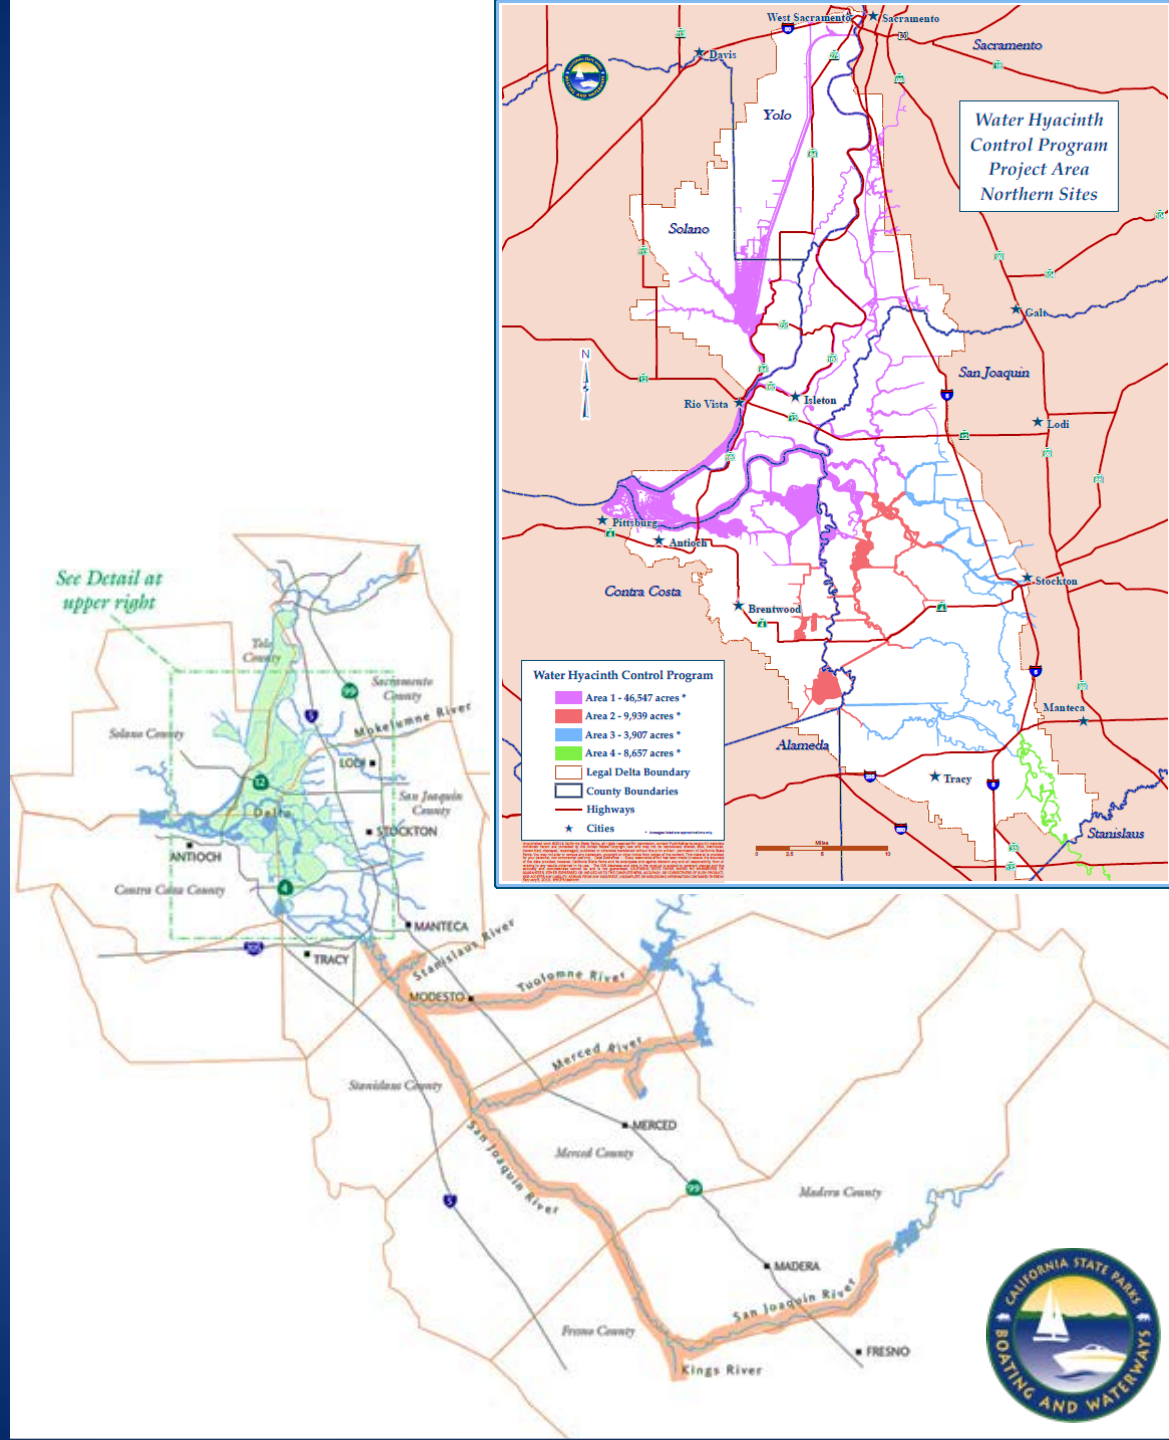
West Sacramento
Sacramento
Sacramento
Davis
Yolo
Water Hyacinth Control Program Project Area Northern Sites
Solano
Galt
San Joaquin
Rio Vista
Isleton
Lodi
Pittsburg
Antioch
Contra Costa
Stockton
Brentwood
Water Hyacinth Control Program
Area 1 - 46,547 acres *
Area 2 - 9,939 acres *
Area 3 - 3,907 acres *
Area 4 - 8,657 acres *
Legal Delta Boundary
County Boundaries
Highways
Cities
Manteca
Alameda
Tracy
Stanislaus
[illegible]
Miles
0 2.5 5 10

See Detail at upper right
Yolo County
Sacramento County
Solano County
Mokelumne River
LODI
Delta
San Joaquin County
STOCKTON
ANTIOCH
Contra Costa County
MANTECA
TRACY
Stanislaus River
MODESTO
Tuolumne River
Merced River
Stanislaus County
MERCED
Merced County
San Joaquin River
Madera County
MADERA
San Joaquin River
Fresno County
FRESNO
Kings River
CALIFORNIA STATE PARKS
BOATING AND WATERWAYS